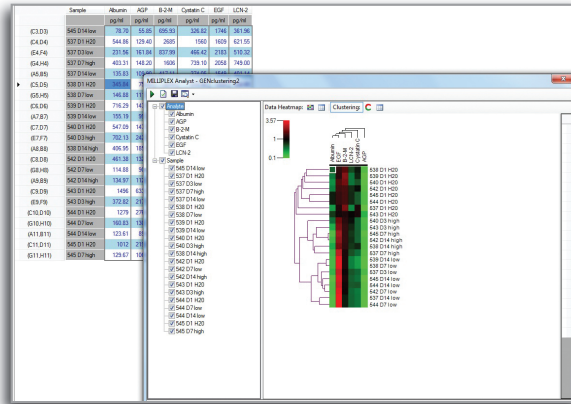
| | Sample | Albumin | AGP | B-2-M | Cystatin C | EGF | LCN-2 |
|---|---|---|---|---|---|---|---|
| | | pg/ml | pg/ml | pg/ml | pg/ml | pg/ml | pg/ml |
| (C3,D3) | 545 D14 low | 78.70 | 55.85 | 695.93 | 326.82 | 1746 | 361.96 |
| (C4,D4) | 537 D1 H20 | 544.86 | 129.40 | 2685 | 1560 | 1609 | 621.55 |
| (E4,F4) | 537 D3 low | 231.56 | 161.84 | 837.99 | 466.42 | 2183 | 510.32 |
| (G4,H4) | 537 D7 high | 403.31 | 148.20 | 1606 | 739.10 | 2058 | 749.00 |
| (A5,B5) | 538 D14 low | 135.83 | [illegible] | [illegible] | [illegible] | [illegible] | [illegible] |
| (C5,D5) | 538 D1 H20 | 385.8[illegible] | | | | | |
| (G5,H5) | 538 D7 low | 146.88 | | | | | |
| (C6,D6) | 539 D1 H20 | 716.29 | | | | | |
| (A7,B7) | 539 D14 low | 155.19 | | | | | |
| (C7,D7) | 540 D1 H20 | 547.09 | | | | | |
| (E7,F7) | 540 D3 high | 782.13 | | | | | |
| (A8,B8) | 538 D14 high | 406.95 | | | | | |
| (C8,D8) | 542 D1 H20 | 461.38 | | | | | |
| (G8,H8) | 542 D7 low | 114.88 | | | | | |
| (A9,B9) | 542 D14 high | 134.97 | | | | | |
| (C9,D9) | 543 D1 H20 | 1496 | | | | | |
| (E9,F9) | 543 D3 high | 370.92 | | | | | |
| (C10,D10) | 544 D1 H20 | 1279 | | | | | |
| (G10,H10) | 544 D7 low | 160.63 | | | | | |
| (A11,B11) | 544 D14 low | 123.61 | | | | | |
| (C11,D11) | 545 D1 H20 | 1012 | | | | | |
| (G11,H11) | 545 D7 high | 129.67 | | | | | |

MILLIPLEX Analyst - GENclustering2

Analyte
Albumin
AGP
B-2-M
Cystatin C
EGF
LCN-2
Sample
545 D14 low
537 D1 H20
537 D3 low
537 D7 high
538 D14 low
538 D1 H20
538 D7 low
539 D1 H20
539 D14 low
540 D1 H20
540 D3 high
538 D14 high
542 D1 H20
542 D7 low
542 D14 high
543 D1 H20
543 D3 high
544 D1 H20
544 D7 low
544 D14 low
545 D1 H20
545 D7 high

Data Heatmap: Clustering:

3.57
1
0.1

Albumin
B-2-M
LCN-2
Cystatin C
EGF
AGP

538 D1 H20
539 D1 H20
542 D1 H20
545 D1 H20
544 D1 H20
537 D1 H20
543 D1 H20
540 D1 H20
540 D3 high
543 D3 high
545 D7 high
542 D14 high
538 D14 high
537 D7 high
545 D14 low
538 D14 low
537 D3 low
539 D14 low
544 D7 low
542 D7 low
544 D14 low
537 D14 low
538 D7 low
544 D7 low